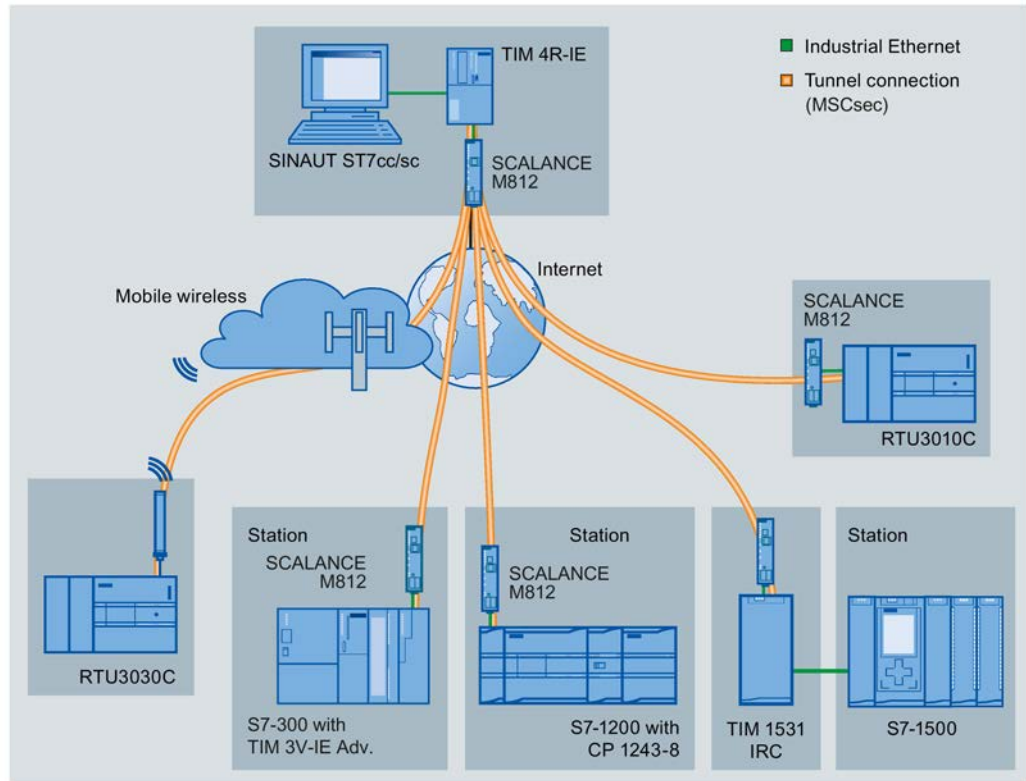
TIM 4R-IE

Industrial Ethernet

Tunnel connection (MSCsec)

SINAUT ST7cc/sc

SCALANCE M812

Internet

Mobile wireless

SCALANCE M812

RTU3010C

RTU3030C

Station

SCALANCE M812

S7-300 with TIM 3V-IE Adv.

Station

SCALANCE M812

S7-1200 with CP 1243-8

TIM 1531 IRC

Station

S7-1500